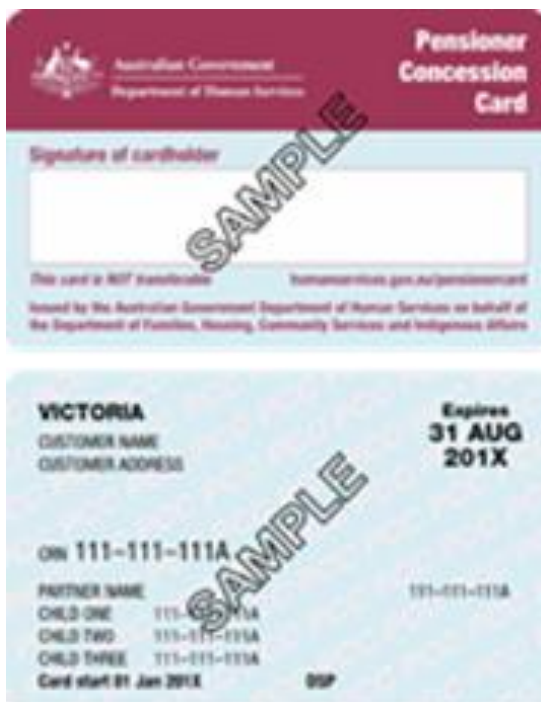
Australian Government
Department of Human Services

Pensioner Concession Card

Signature of cardholder

SAMPLE

This card is NOT transferable

humanservices.gov.au/pensionercard

Issued by the Australian Government Department of Human Services on behalf of the Department of Families, Housing, Community Services and Indigenous Affairs

VICTORIA
CUSTOMER NAME
CUSTOMER ADDRESS

Expires
31 AUG
201X

SAMPLE

CRN 111-111-111A

PARTNER NAME 111-111-111A
CHILD ONE 111-111-111A
CHILD TWO 111-111-111A
CHILD THREE 111-111-111A
Card start 01 Jan 201X DSP